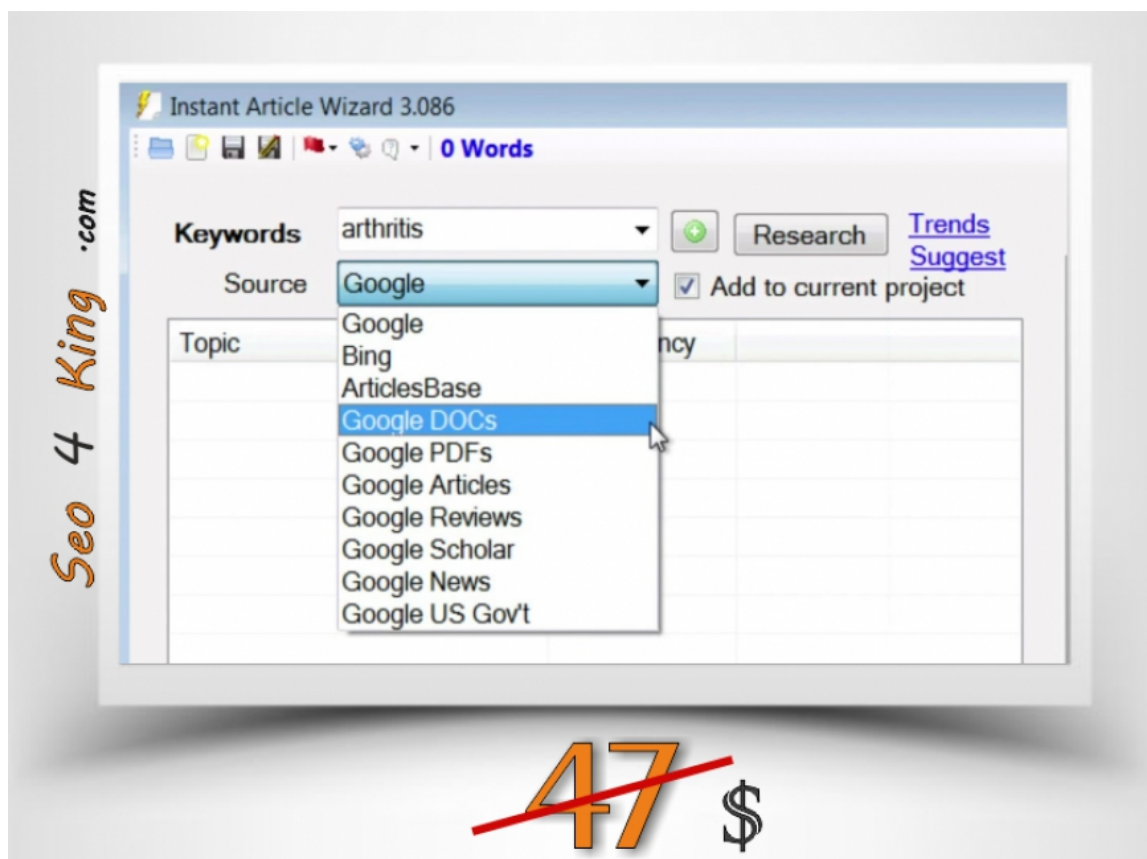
Seo 4 King .com

Instant Article Wizard 3.086

0 Words

Keywords arthritis

Research

Trends
Suggest

Source Google

Add to current project

Topic

ncy

Google
Bing
ArticlesBase
Google DOCs
Google PDFs
Google Articles
Google Reviews
Google Scholar
Google News
Google US Gov't

47 $